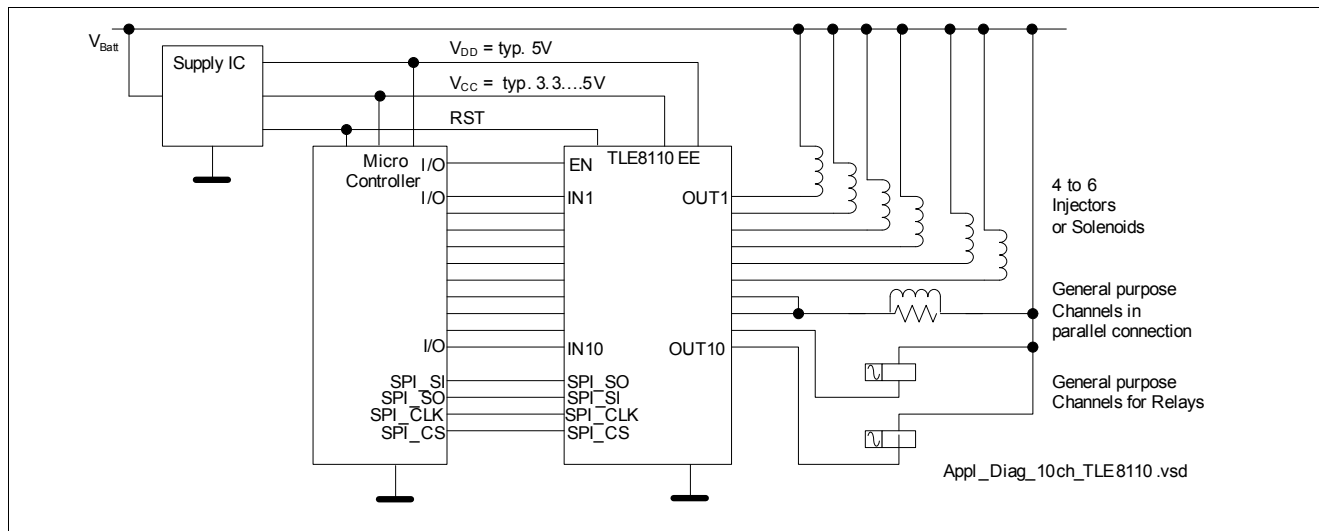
$V_{Batt}$

Supply IC

$V_{DD}$ = typ. 5V

$V_{CC}$ = typ. 3.3….5V

RST

Micro Controller

I/O

I/O

I/O

SPI_SI

SPI_SO

SPI_CLK

SPI_CS

TLE8110 EE

EN

IN1

IN10

SPI_SO

SPI_SI

SPI_CLK

SPI_CS

OUT1

OUT10

4 to 6 Injectors or Solenoids

General purpose Channels in parallel connection

General purpose Channels for Relays

Appl_Diag_10ch_TLE8110.vsd